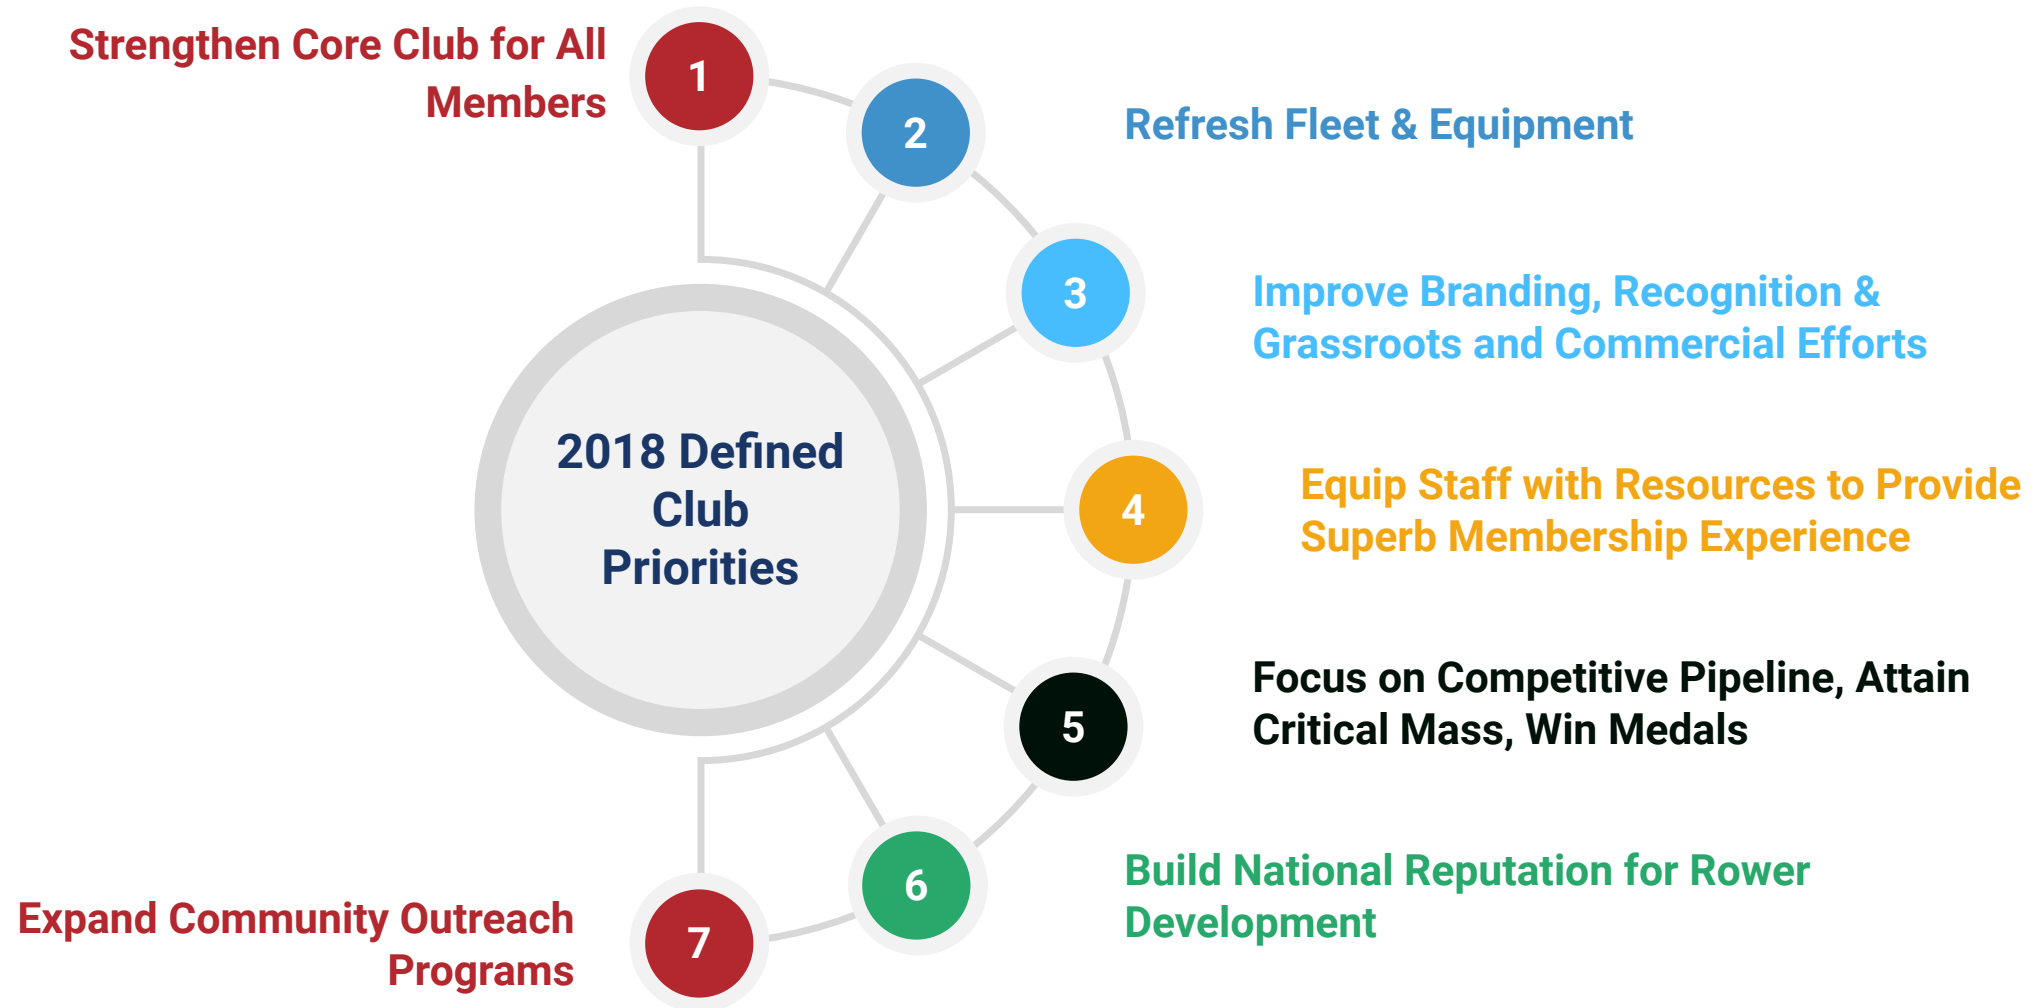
Strengthen Core Club for All Members

1

2

Refresh Fleet & Equipment

3

Improve Branding, Recognition & Grassroots and Commercial Efforts

2018 Defined Club Priorities

4

Equip Staff with Resources to Provide Superb Membership Experience

5

Focus on Competitive Pipeline, Attain Critical Mass, Win Medals

6

Build National Reputation for Rower Development

Expand Community Outreach Programs

7